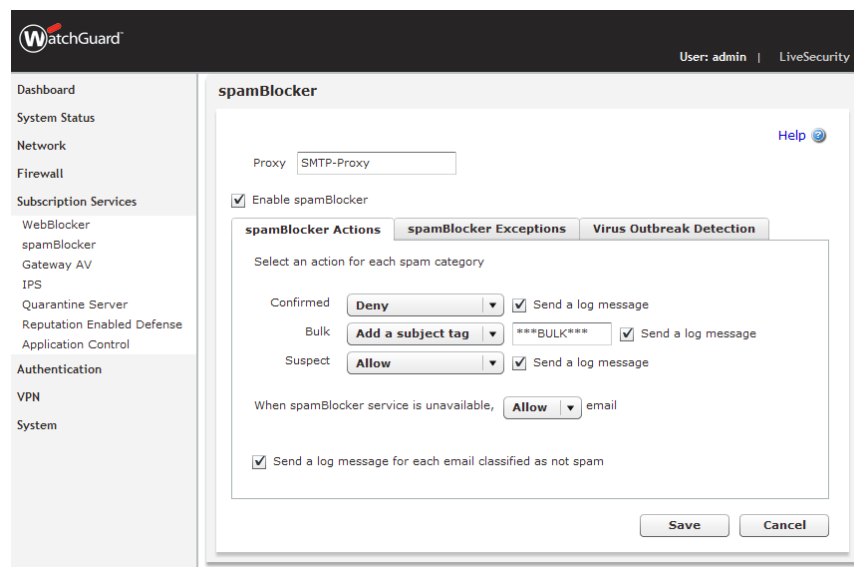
WatchGuard

User: admin | LiveSecurity

Dashboard
System Status
Network
Firewall
Subscription Services
WebBlocker
spamBlocker
Gateway AV
IPS
Quarantine Server
Reputation Enabled Defense
Application Control
Authentication
VPN
System

spamBlocker

Help

Proxy SMTP-Proxy

Enable spamBlocker

spamBlocker Actions | spamBlocker Exceptions | Virus Outbreak Detection

Select an action for each spam category

Confirmed Deny Send a log message
Bulk Add a subject tag ***BULK*** Send a log message
Suspect Allow Send a log message

When spamBlocker service is unavailable, Allow email

Send a log message for each email classified as not spam

Save Cancel